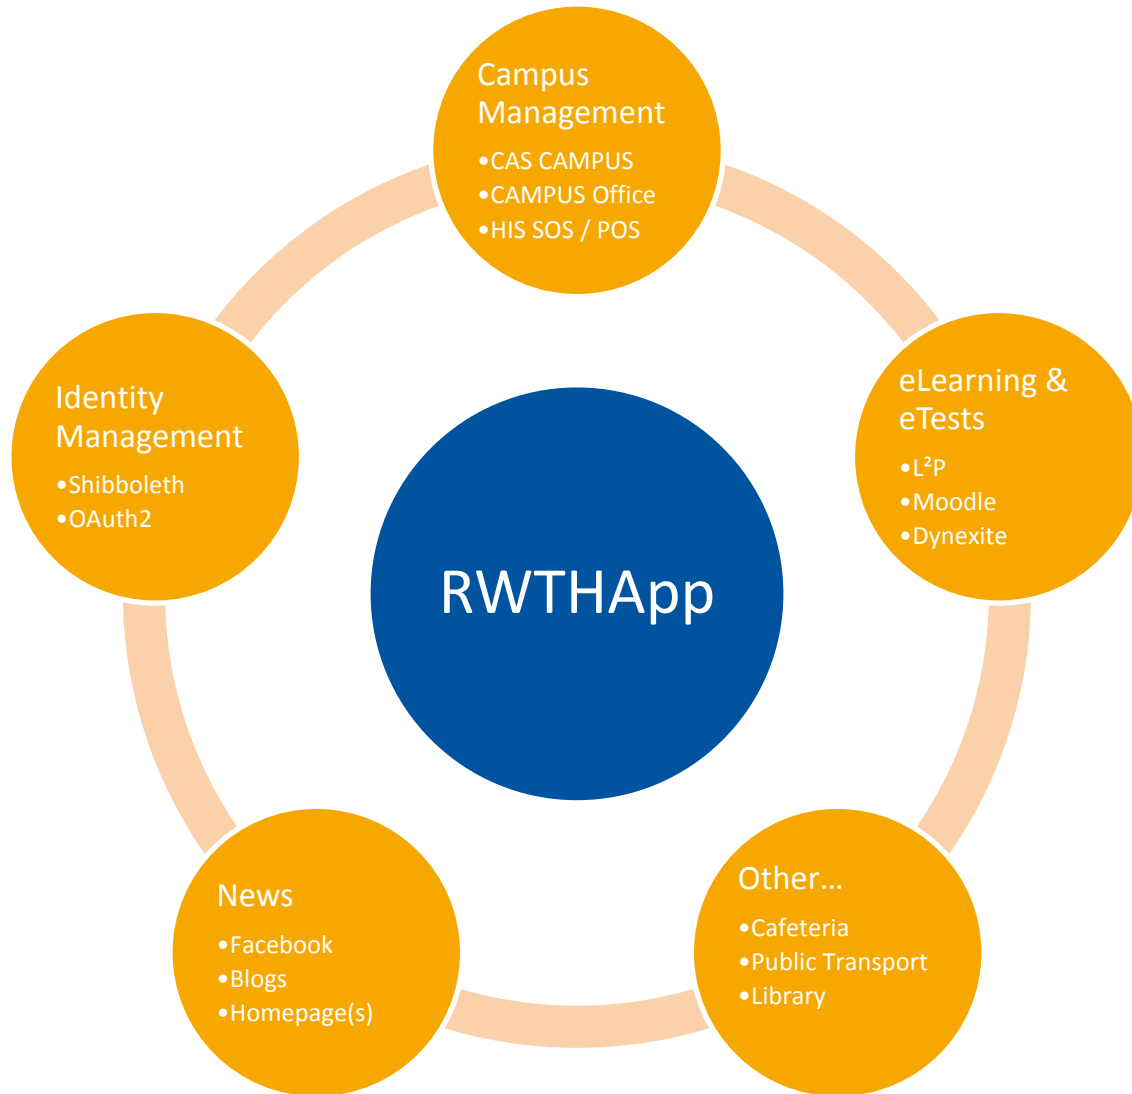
Campus Management
•CAS CAMPUS
•CAMPUS Office
•HIS SOS / POS

Identity Management
•Shibboleth
•OAuth2

RWTHApp

eLearning & eTests
•L²P
•Moodle
•Dynexite

News
•Facebook
•Blogs
•Homepage(s)

Other…
•Cafeteria
•Public Transport
•Library